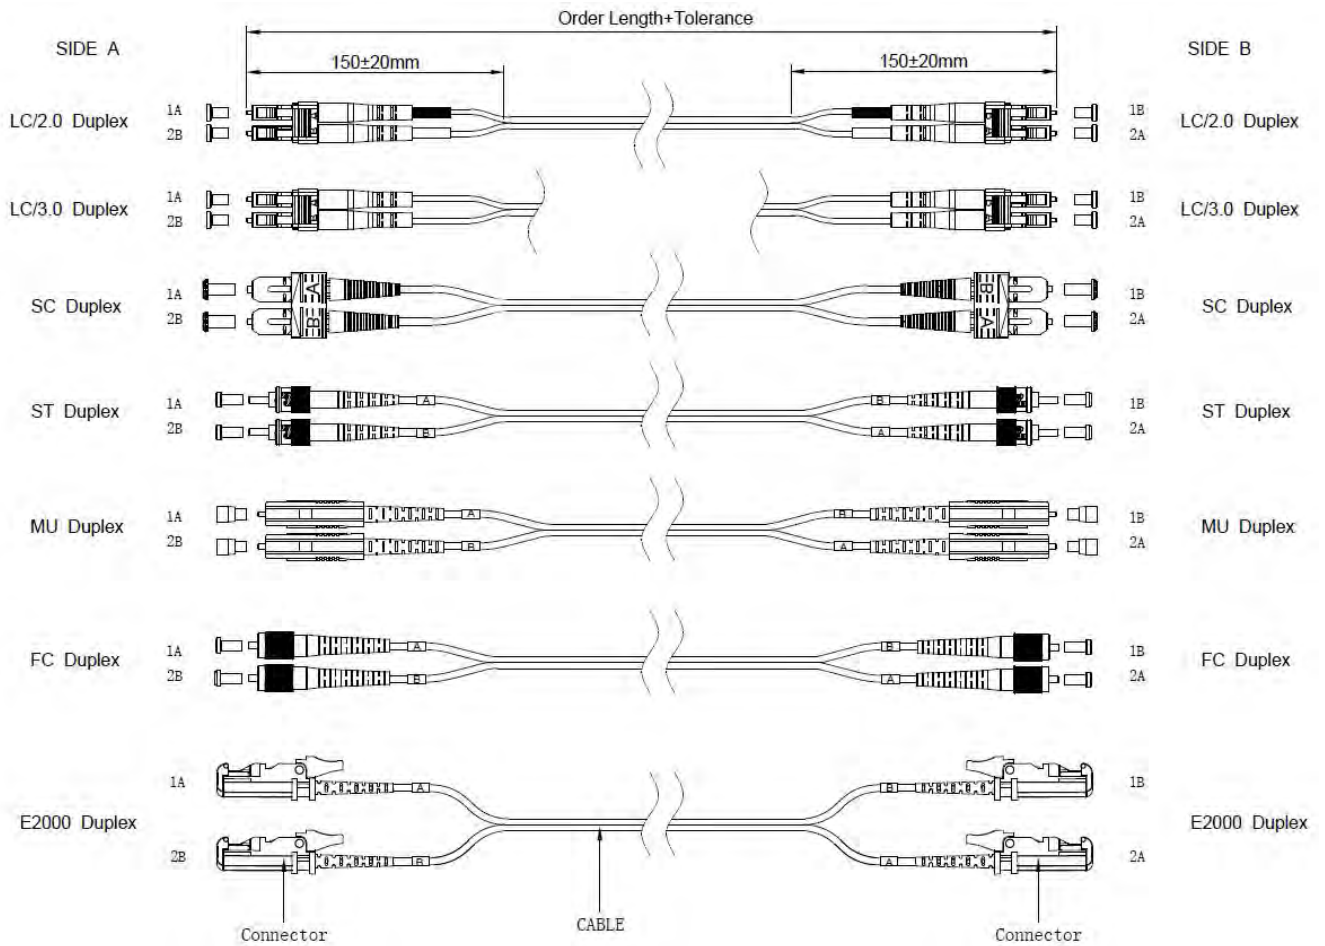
Order Length+Tolerance

SIDE A

150±20mm

150±20mm

SIDE B

LC/2.0 Duplex 1A 2B

1B 2A LC/2.0 Duplex

LC/3.0 Duplex 1A 2B

1B 2A LC/3.0 Duplex

SC Duplex 1A 2B A B

B A 1B 2A SC Duplex

ST Duplex 1A 2B A B

B A 1B 2A ST Duplex

MU Duplex 1A 2B A B

B A 1B 2A MU Duplex

FC Duplex 1A 2B A B

B A 1B 2A FC Duplex

E2000 Duplex 1A 2B A B

B A 1B 2A E2000 Duplex

Connector

CABLE

Connector